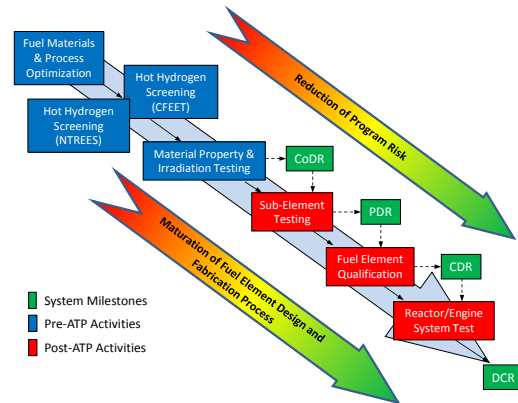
Fuel Materials & Process Optimization

Hot Hydrogen Screening (CFEET)

Hot Hydrogen Screening (NTREES)

Material Property & Irradiation Testing

CoDR

Sub-Element Testing

PDR

Fuel Element Qualification

CDR

Reactor/Engine System Test

DCR

Reduction of Program Risk

Maturation of Fuel Element Design and Fabrication Process

System Milestones

Pre-ATP Activities

Post-ATP Activities